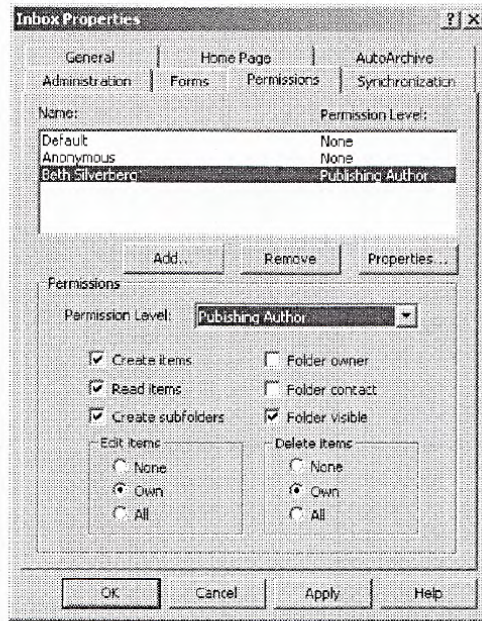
Inbox Properties ? X

General | Home Page | AutoArchive
Administration | Forms | Permissions | Synchronization

| Name: | Permission Level: |
|---|---|
| Default | None |
| Anonymous | None |
| Beth Silverberg | Publishing Author |

Add... Remove Properties...

Permissions

Permission Level: Pubishing Author

Create items
Read items
Create subfolders
Folder owner
Folder contact
Folder visible

Edit items
None
Own
All

Delete items
None
Own
All

OK Cancel Apply Help